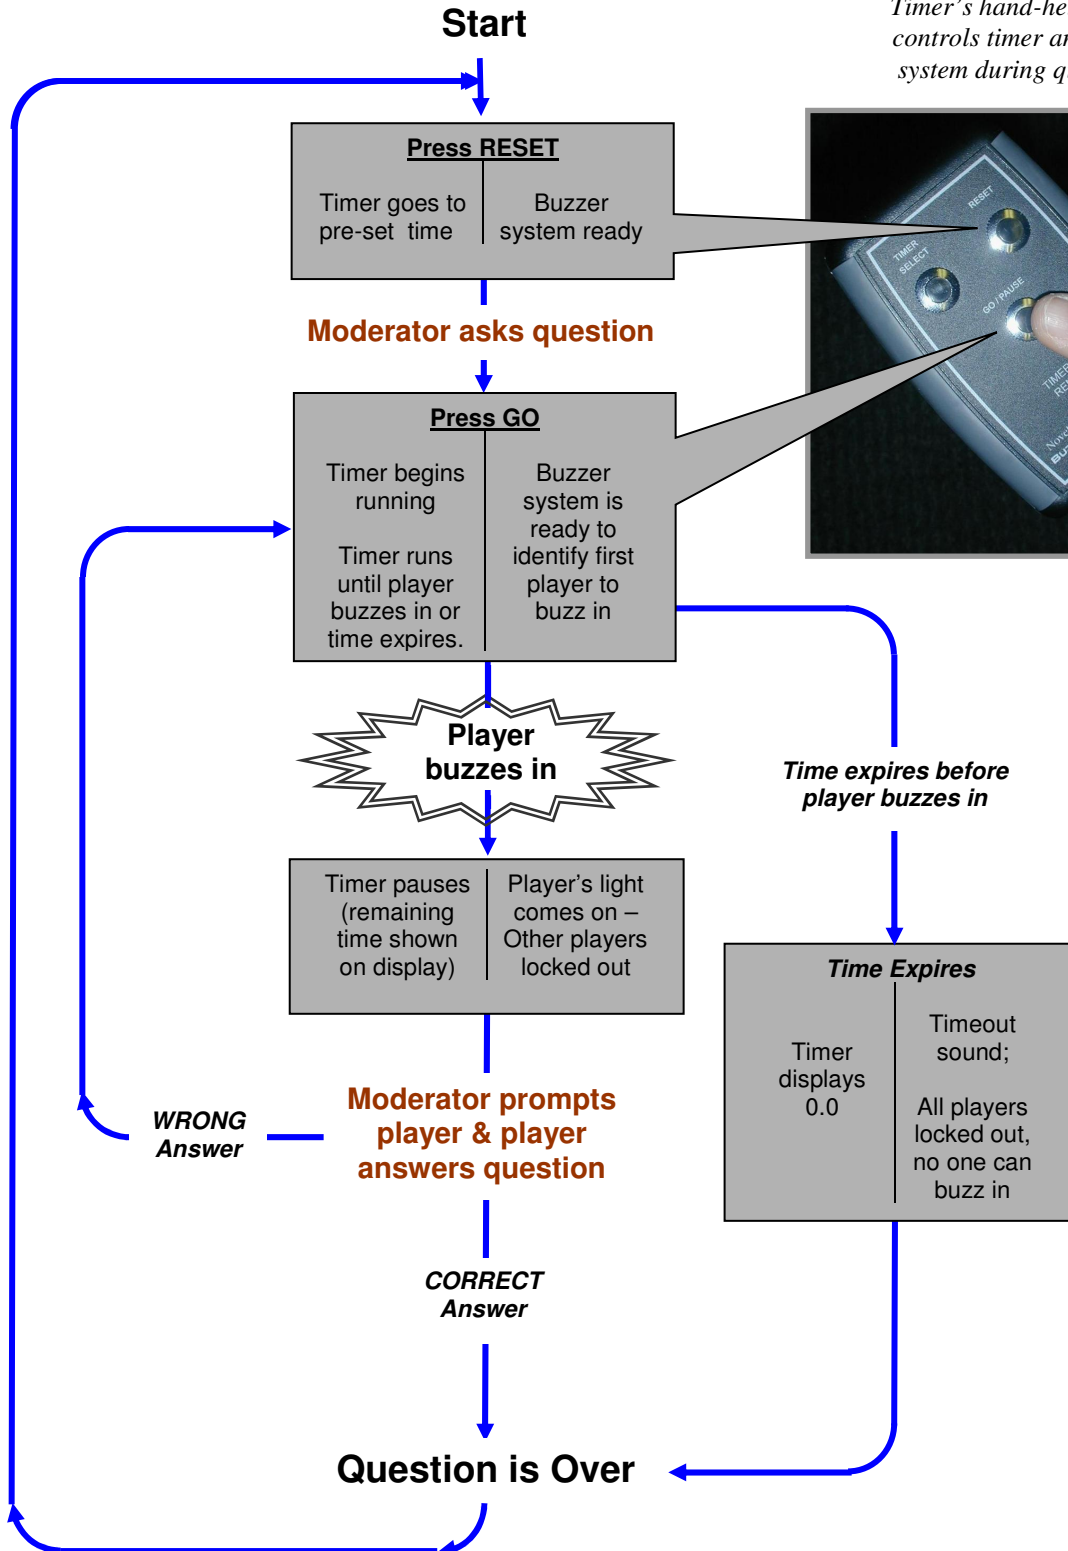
Start

Timer's hand-he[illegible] controls timer a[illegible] system during q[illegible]

Press RESET

Timer goes to pre-set time

Buzzer system ready

RESET

TIMER SELECT

GO / PAUSE

TIMER RE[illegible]

Nov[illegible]

BU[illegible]

Moderator asks question

Press GO

Timer begins running

Timer runs until player buzzes in or time expires.

Buzzer system is ready to identify first player to buzz in

Player buzzes in

Time expires before player buzzes in

Timer pauses (remaining time shown on display)

Player's light comes on – Other players locked out

Time Expires

Timer displays 0.0

Timeout sound;

All players locked out, no one can buzz in

WRONG Answer

Moderator prompts player & player answers question

CORRECT Answer

Question is Over